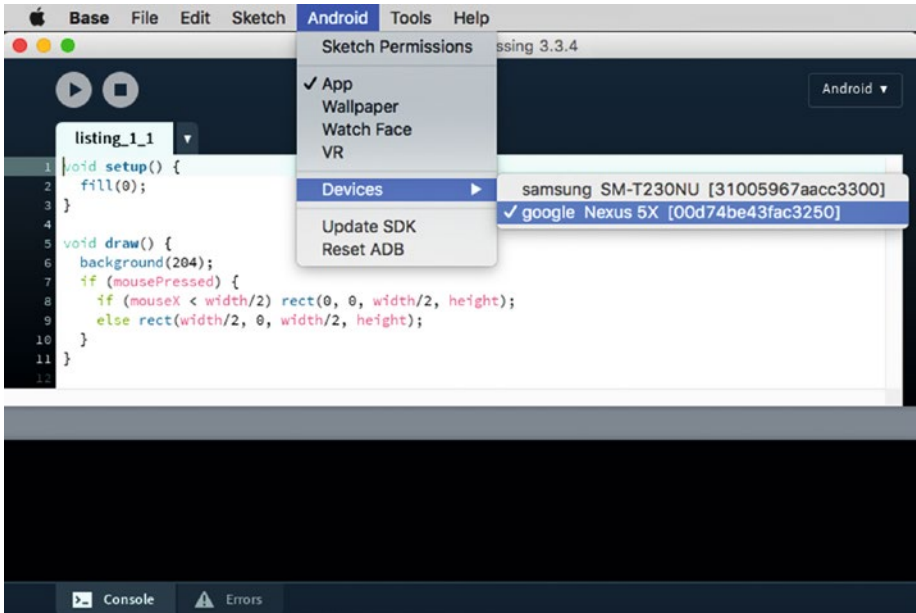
Base File Edit Sketch Android Tools Help

ssing 3.3.4

Sketch Permissions

✓ App
Wallpaper
Watch Face
VR

Devices ▶

samsung SM-T230NU [31005967aacc3300]
✓ google Nexus 5X [00d74be43fac3250]

Update SDK
Reset ADB

Android ▾

listing_1_1 ▾

1 void setup() {
2   fill(0);
3 }
4
5 void draw() {
6   background(204);
7   if (mousePressed) {
8     if (mouseX < width/2) rect(0, 0, width/2, height);
9     else rect(width/2, 0, width/2, height);
10  }
11 }
12

Console Errors